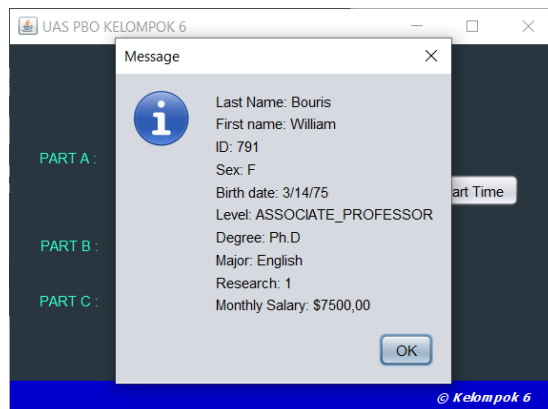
UAS PBO KELOMPOK 6

Message

Last Name: Bouris
First name: William
ID: 791
Sex: F
Birth date: 3/14/75
Level: ASSOCIATE_PROFESSOR
Degree: Ph.D
Major: English
Research: 1
Monthly Salary: $7500,00

OK

PART A :

PART B :

PART C :

art Time

© Kelompok 6